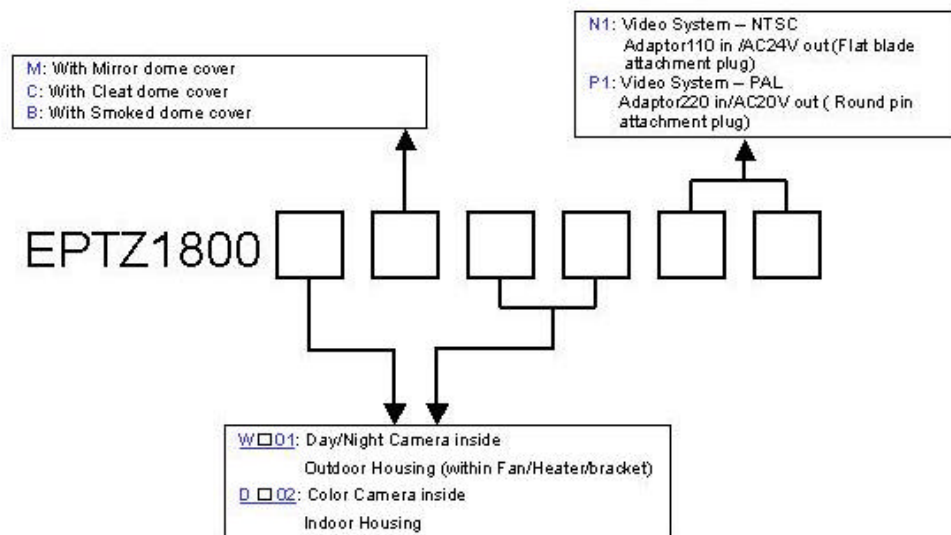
M: With Mirror dome cover
C: With Cleat dome cover
B: With Smoked dome cover

N1: Video System – NTSC
Adaptor110 in /AC24V out (Flat blade attachment plug)
P1: Video System – PAL
Adaptor220 in/AC20V out ( Round pin attachment plug)

EPTZ1800

W□01: Day/Night Camera inside
Outdoor Housing (within Fan/Heater/bracket)
D □02: Color Camera inside
Indoor Housing